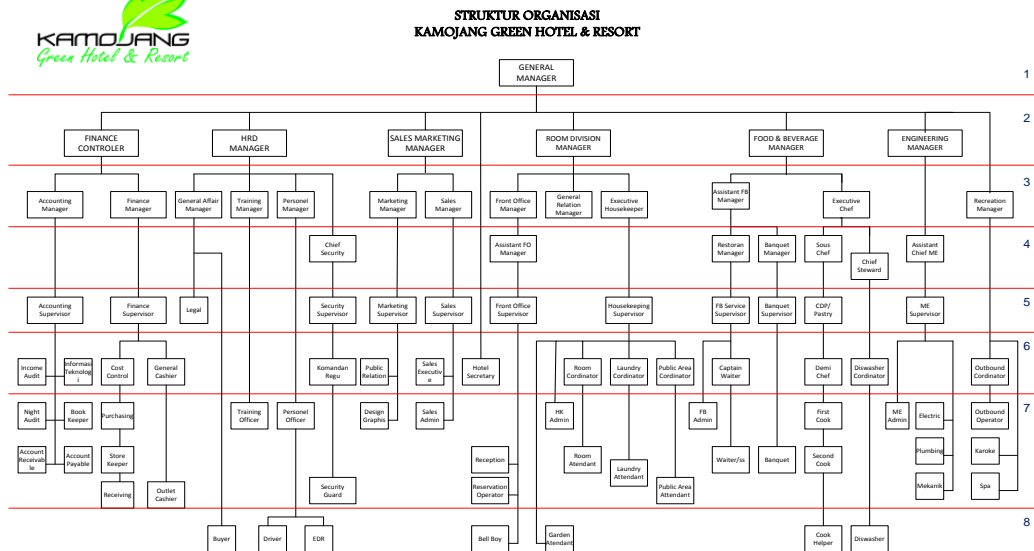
KAMOJANG
Green Hotel & Resort

STRUKTUR ORGANISASI
KAMOJANG GREEN HOTEL & RESORT

GENERAL MANAGER

1

FINANCE CONTROLER
HRD MANAGER
SALES MARKETING MANAGER
ROOM DIVISION MANAGER
FOOD & BEVERAGE MANAGER
ENGINEERING MANAGER

2

Accounting Manager
Finance Manager
General Affair Manager
Training Manager
Personel Manager
Marketing Manager
Sales Manager
Front Office Manager
General Relation Manager
Executive Housekeeper
Assistant FB Manager
Executive Chef
Recreation Manager

3

Chief Security
Assistant FO Manager
Restoran Manager
Banquet Manager
Sous Chef
Chief Steward
Assistant Chief ME

4

Accounting Supervisor
Finance Supervisor
Legal
Security Supervisor
Marketing Supervisor
Sales Supervisor
Front Office Supervisor
Housekeeping Supervisor
FB Service Supervisor
Banquet Supervisor
CDP/ Pastry
ME Supervisor

5

Income Audit
Informasi Teknologi
Cost Control
General Cashier
Komandan Regu
Public Relation
Sales Executive
Hotel Secretary
Room Cordinator
Laundry Cordinator
Public Area Cordinator
Captain Waiter
Demi Chef
Diswasher Cordinator
Outbound Cordinator

6

Night Audit
Book Keeper
Purchasing
Training Officer
Personel Officer
Design Graphis
Sales Admin
HK Admin
FB Admin
First Cook
ME Admin
Electric
Outbound Operator

7

Account Receivable
Account Payable
Store Keeper
Room Atendant
Laundry Attendant
Waiter/ss
Banquet
Second Cook
Plumbing
Karoke
Reception
Reservation Operator
Public Area Attendant
Mekanik
Spa
Receiving
Outlet Cashier
Security Guard

Buyer
Driver
EDR
Bell Boy
Garden Atendant
Cook Helper
Diswasher

8